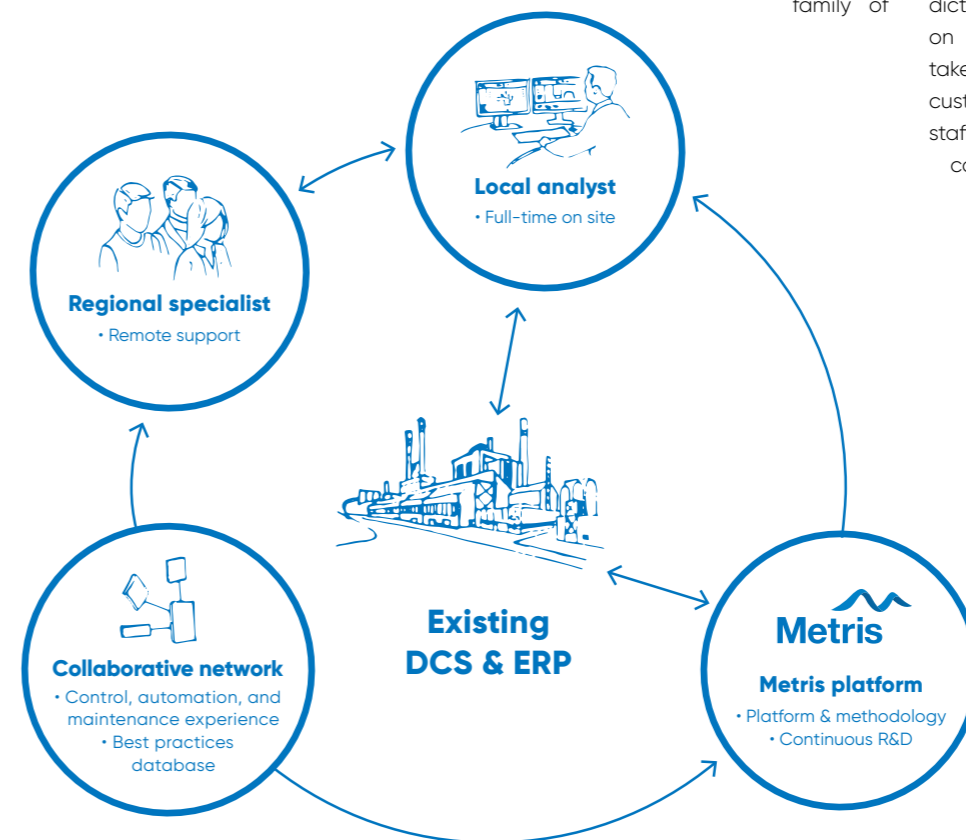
family of

dict
on
take
cust
staf
co

Local analyst
• Full-time on site

Regional specialist
• Remote support

Existing
DCS & ERP

Collaborative network
• Control, automation, and maintenance experience
• Best practices database

Metris

Metris platform
• Platform & methodology
• Continuous R&D